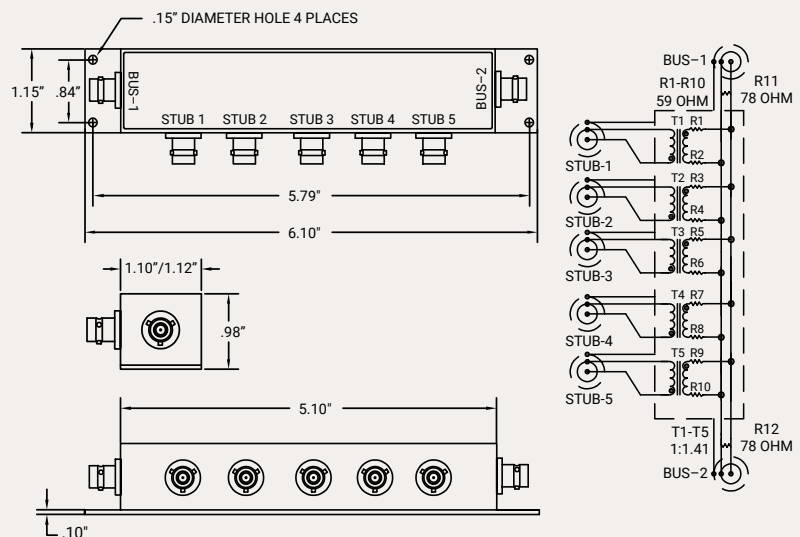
.15" DIAMETER HOLE 4 PLACES

1.15"
.84"
BUS-1
BUS-2
STUB 1
STUB 2
STUB 3
STUB 4
STUB 5
5.79"
6.10"

1.10"/1.12"
.98"

5.10"
.10"

BUS-1
R1-R10
59 OHM
R11
78 OHM
T1 R1
R2
STUB-1
T2 R3
R4
STUB-2
T3 R5
R6
STUB-3
T4 R7
R8
STUB-4
T5 R9
R10
STUB-5
T1-T5
1:1.41
R12
78 OHM
BUS-2